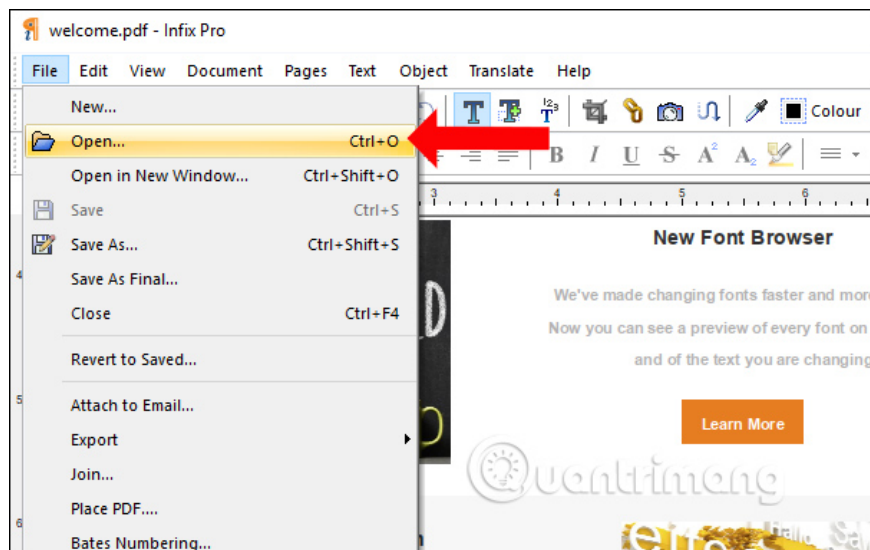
welcome.pdf - Infix Pro

File Edit View Document Pages Text Object Translate Help

Colour

New...
Open... Ctrl+O
Open in New Window... Ctrl+Shift+O
Save Ctrl+S
Save As... Ctrl+Shift+S
Save As Final...
Close Ctrl+F4
Revert to Saved...
Attach to Email...
Export
Join...
Place PDF....
Bates Numbering...

New Font Browser

We've made changing fonts faster and mor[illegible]
Now you can see a preview of every font on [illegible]
and of the text you are changing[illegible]

Learn More

Quantrimang